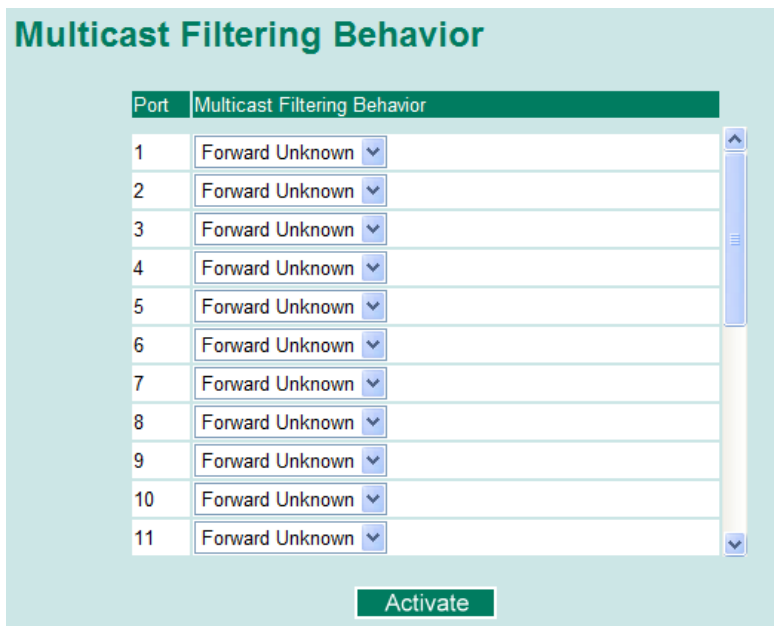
Multicast Filtering Behavior

| Port | Multicast Filtering Behavior |
|---|---|
| 1 | Forward Unknown |
| 2 | Forward Unknown |
| 3 | Forward Unknown |
| 4 | Forward Unknown |
| 5 | Forward Unknown |
| 6 | Forward Unknown |
| 7 | Forward Unknown |
| 8 | Forward Unknown |
| 9 | Forward Unknown |
| 10 | Forward Unknown |
| 11 | Forward Unknown |

Activate